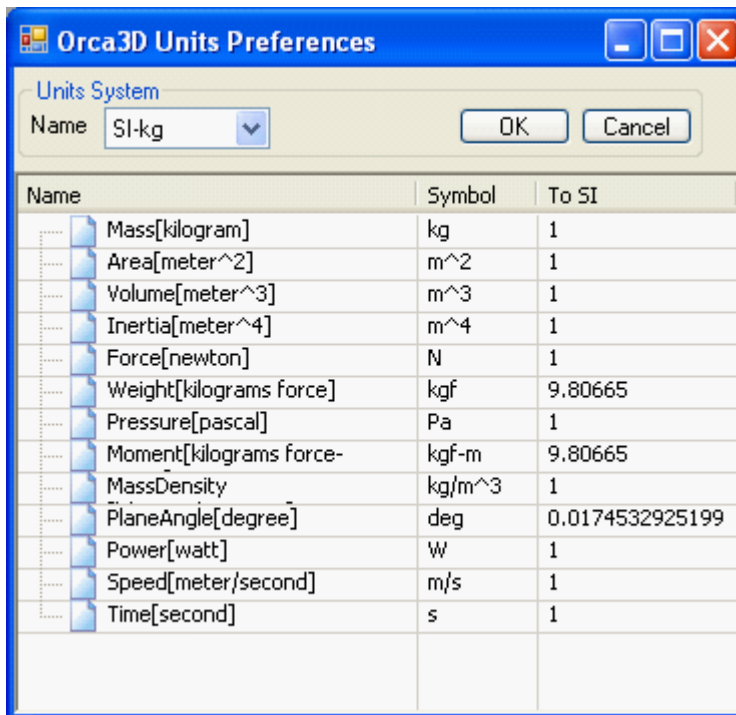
Orca3D Units Preferences

Units System
Name SI-kg

OK Cancel

| Name | Symbol | To SI |
|---|---|---|
| Mass[kilogram] | kg | 1 |
| Area[meter^2] | m^2 | 1 |
| Volume[meter^3] | m^3 | 1 |
| Inertia[meter^4] | m^4 | 1 |
| Force[newton] | N | 1 |
| Weight[kilograms force] | kgf | 9.80665 |
| Pressure[pascal] | Pa | 1 |
| Moment[kilograms force- | kgf-m | 9.80665 |
| MassDensity | kg/m^3 | 1 |
| PlaneAngle[degree] | deg | 0.0174532925199 |
| Power[watt] | W | 1 |
| Speed[meter/second] | m/s | 1 |
| Time[second] | s | 1 |